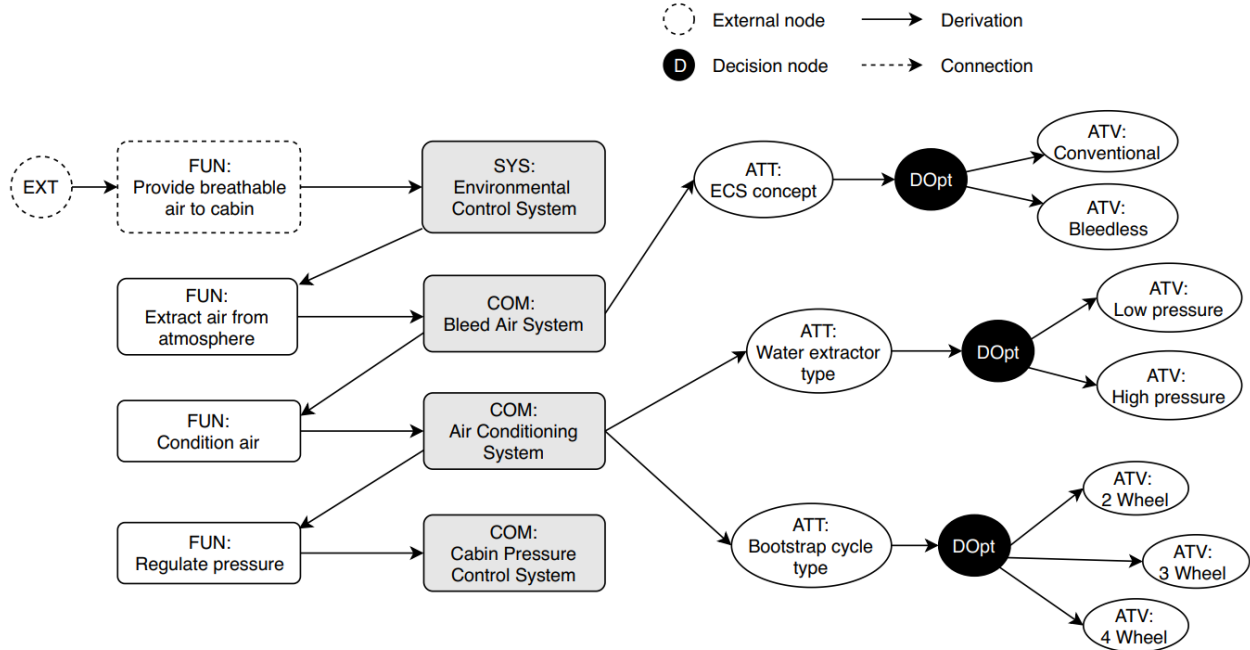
External node
Derivation
D
Decision node
Connection

EXT
FUN: Provide breathable air to cabin
SYS: Environmental Control System
FUN: Extract air from atmosphere
COM: Bleed Air System
FUN: Condition air
COM: Air Conditioning System
FUN: Regulate pressure
COM: Cabin Pressure Control System

ATT: ECS concept
DOpt
ATV: Conventional
ATV: Bleedless

ATT: Water extractor type
DOpt
ATV: Low pressure
ATV: High pressure

ATT: Bootstrap cycle type
DOpt
ATV: 2 Wheel
ATV: 3 Wheel
ATV: 4 Wheel